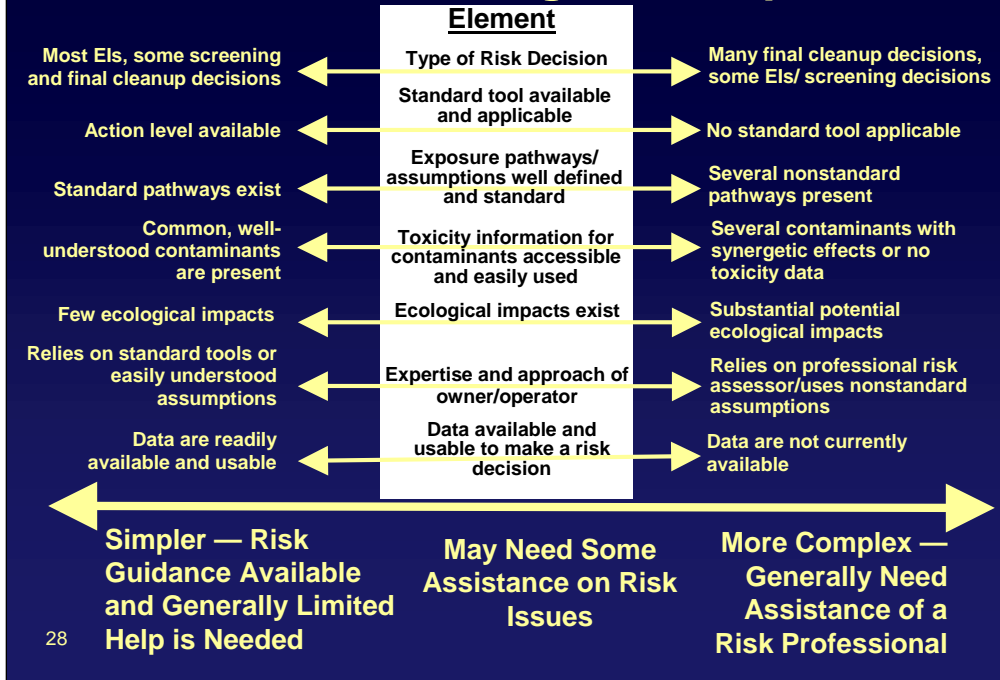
Element

Most EIs, some screening and final cleanup decisions

Type of Risk Decision

Many final cleanup decisions, some EIs/ screening decisions

Action level available

Standard tool available and applicable

No standard tool applicable

Standard pathways exist

Exposure pathways/ assumptions well defined and standard

Several nonstandard pathways present

Common, well-understood contaminants are present

Toxicity information for contaminants accessible and easily used

Several contaminants with synergetic effects or no toxicity data

Few ecological impacts

Ecological impacts exist

Substantial potential ecological impacts

Relies on standard tools or easily understood assumptions

Expertise and approach of owner/operator

Relies on professional risk assessor/uses nonstandard assumptions

Data are readily available and usable

Data available and usable to make a risk decision

Data are not currently available

Simpler — Risk Guidance Available and Generally Limited Help is Needed

May Need Some Assistance on Risk Issues

More Complex — Generally Need Assistance of a Risk Professional

28